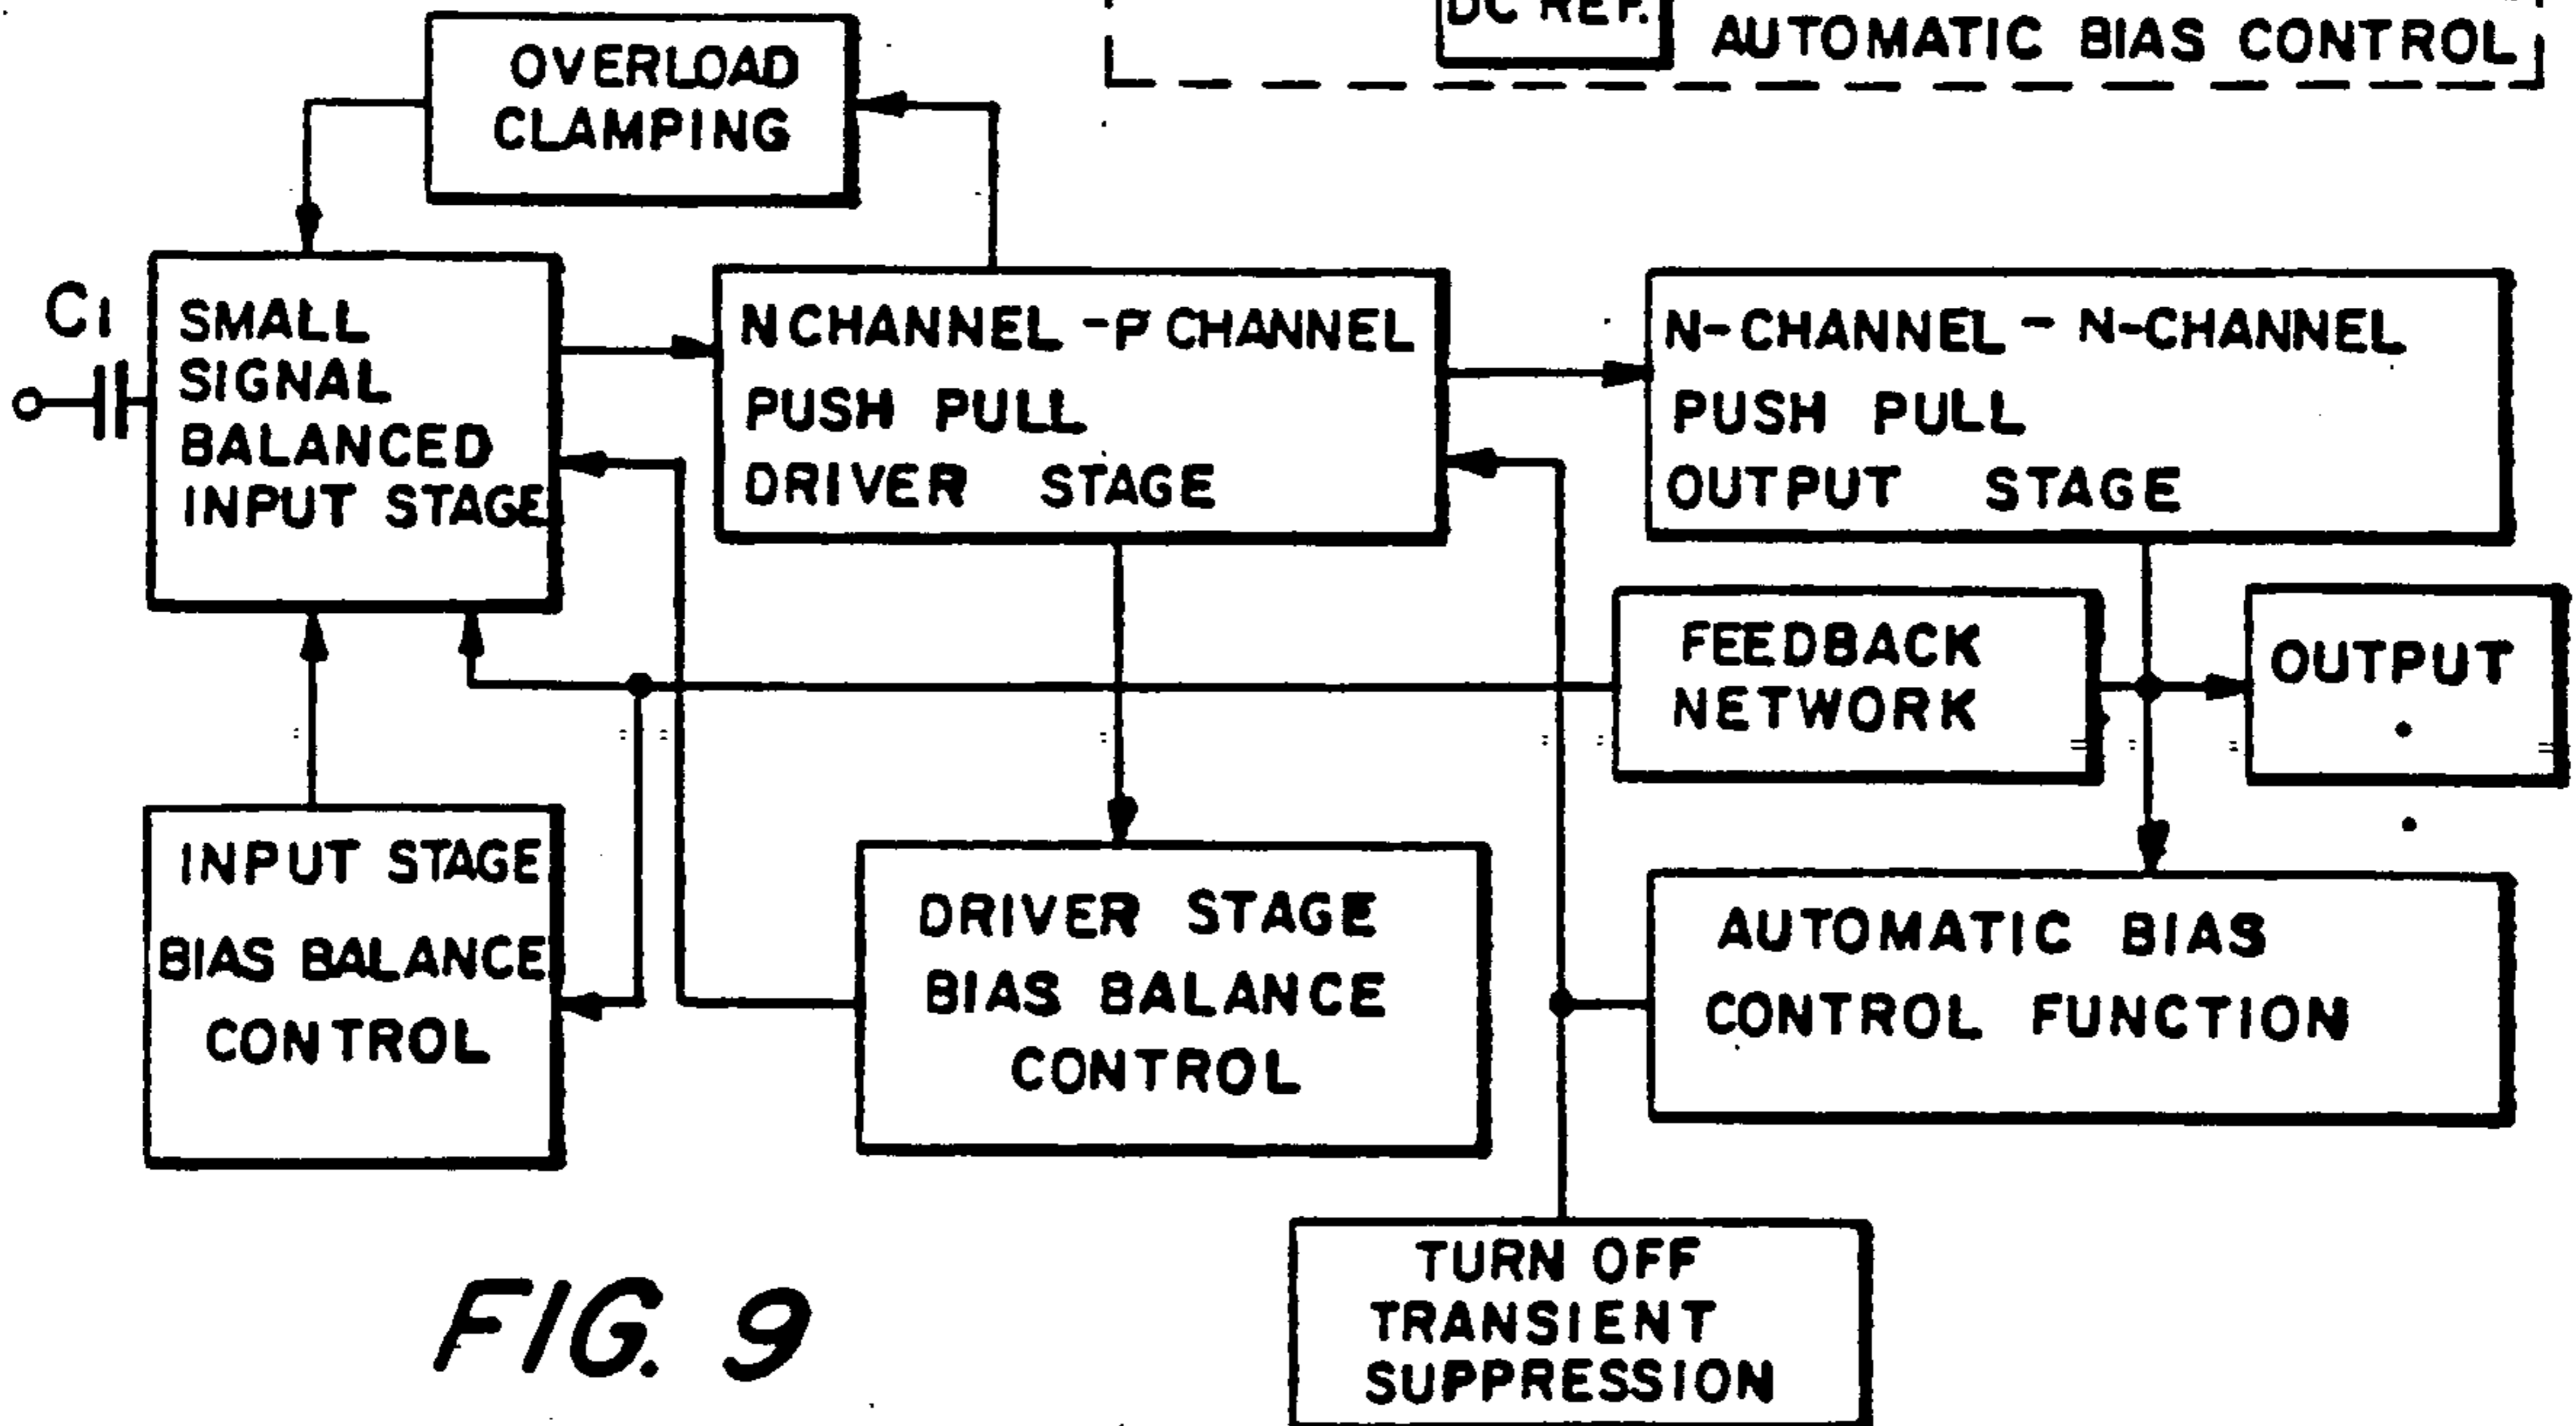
DC REF.

AUTOMATIC BIAS CONTROL

OVERLOAD CLAMPING

$C_1$

SMALL SIGNAL BALANCED INPUT STAGE

N CHANNEL - P CHANNEL PUSH PULL DRIVER STAGE

N-CHANNEL - N-CHANNEL PUSH PULL OUTPUT STAGE

FEEDBACK NETWORK

OUTPUT

INPUT STAGE BIAS BALANCE CONTROL

DRIVER STAGE BIAS BALANCE CONTROL

AUTOMATIC BIAS CONTROL FUNCTION

FIG. 9

TURN OFF TRANSIENT SUPPRESSION